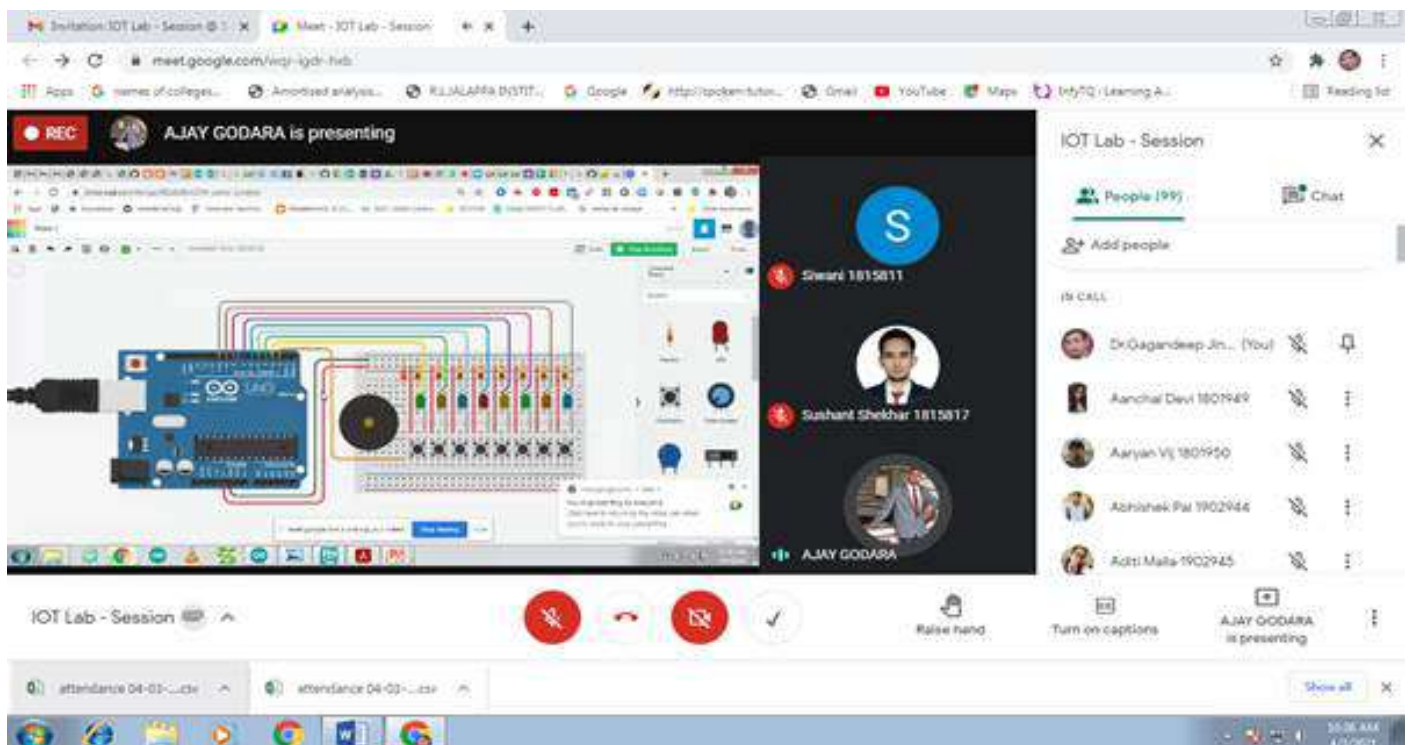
Invitation: IOT Lab - Session @ ... Meet - IOT Lab - Session

meet.google.com/wqr-igdr-hxb

Apps names of colleges... Amortized analysis... R.L.JALAPPA INSTIT... Google http://spoken-tutor... Gmail YouTube Maps InfyTQ : Learning A... Reading list

REC AJAY GODARA is presenting

Siwani 1815811

Sushant Shekhar 1815817

AJAY GODARA

IOT Lab - Session

People (99) Chat

Add people

IN CALL

Dr.Gagandeep Jin... (You)

Aanchal Devi 1801949

Aaryan Vij 1801950

Abhishek Pal 1902944

Aditi Malla 1902945

IOT Lab - Session

Raise hand

Turn on captions

AJAY GODARA is presenting

attendance 04-03-....csv

attendance 04-03-....csv

Show all

10:36 AM